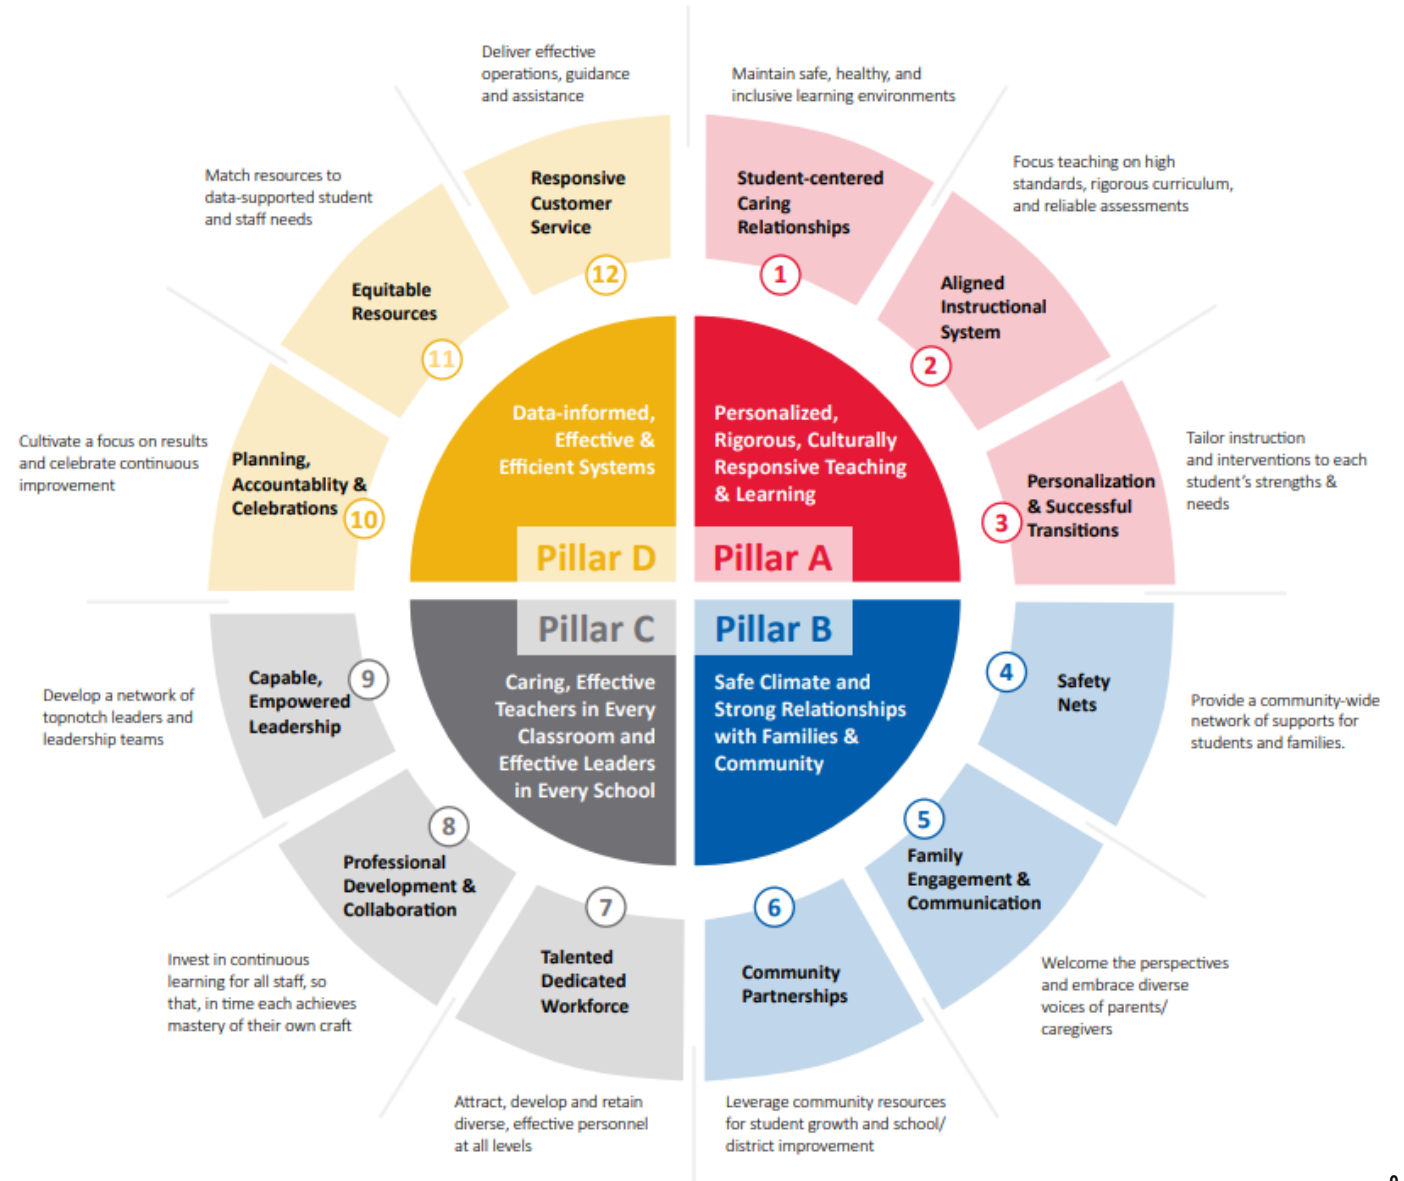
Deliver effective operations, guidance and assistance

Maintain safe, healthy, and inclusive learning environments

Match resources to data-supported student and staff needs

Focus teaching on high standards, rigorous curriculum, and reliable assessments

Responsive Customer Service

12

Student-centered Caring Relationships

1

Equitable Resources

11

Aligned Instructional System

2

Cultivate a focus on results and celebrate continuous improvement

Planning, Accountablity & Celebrations

10

Data-informed, Effective & Efficient Systems

Pillar D

Personalized, Rigorous, Culturally Responsive Teaching & Learning

Pillar A

Personalization & Successful Transitions

3

Tailor instruction and interventions to each student's strengths & needs

Pillar C

Caring, Effective Teachers in Every Classroom and Effective Leaders in Every School

Pillar B

Safe Climate and Strong Relationships with Families & Community

Develop a network of topnotch leaders and leadership teams

Capable, Empowered Leadership

9

4

Safety Nets

Provide a community-wide network of supports for students and families.

8

Professional Development & Collaboration

7

Talented Dedicated Workforce

6

Community Partnerships

5

Family Engagement & Communication

Invest in continuous learning for all staff, so that, in time each achieves mastery of their own craft

Welcome the perspectives and embrace diverse voices of parents/ caregivers

Attract, develop and retain diverse, effective personnel at all levels

Leverage community resources for student growth and school/ district improvement